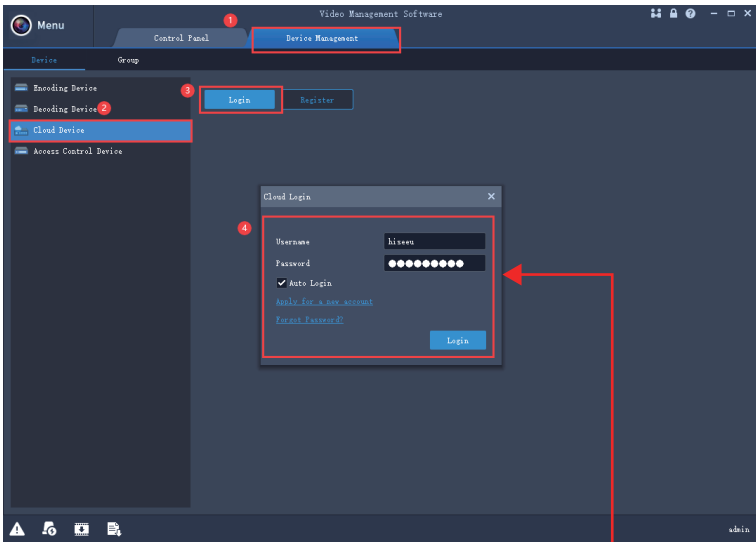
Menu

Video Management Software

1

Control Panel

Device Management

Device

Group

Encoding Device

Decoding Device 2

Cloud Device

Access Control Device

3

Login

Register

Cloud Login

4

Username hiseeu

Password ●●●●●●●●●

Auto Login

Apply for a new account

Forgot Password?

Login

admin